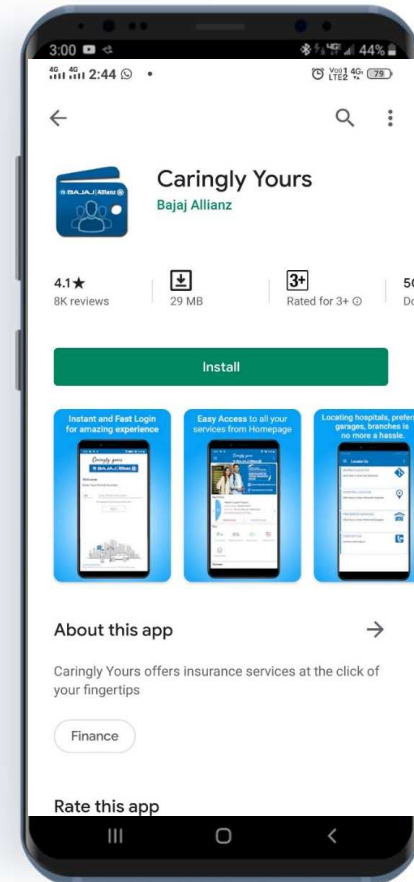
3:00 44%
4G 4G 2:44 •
Vo) LTE2 4G 79

Caringly Yours
Bajaj Allianz

4.1★
8K reviews

29 MB

3+
Rated for 3+ ⓘ

5C
Do

Install

Instant and Fast Login for amazing experience

Easy Access to all your services from Homepage

Locating hospitals, prefer garages, branches is no more a hassle.

About this app

Caringly Yours offers insurance services at the click of your fingertips

Finance

Rate this app